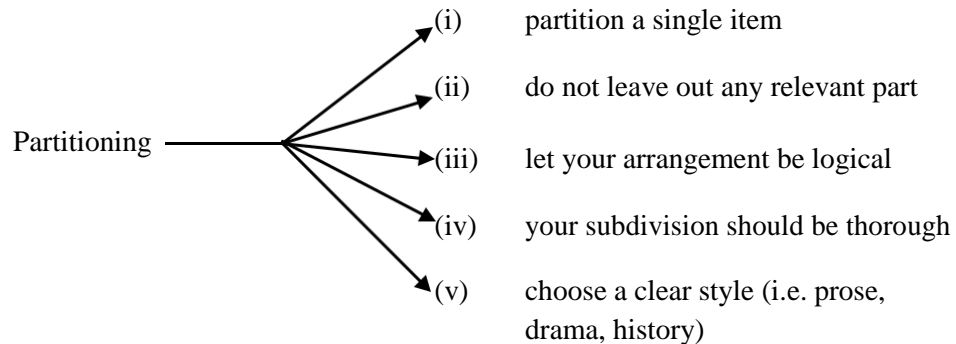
Partitioning

(i) partition a single item

(ii) do not leave out any relevant part

(iii) let your arrangement be logical

(iv) your subdivision should be thorough

(v) choose a clear style (i.e. prose, drama, history)